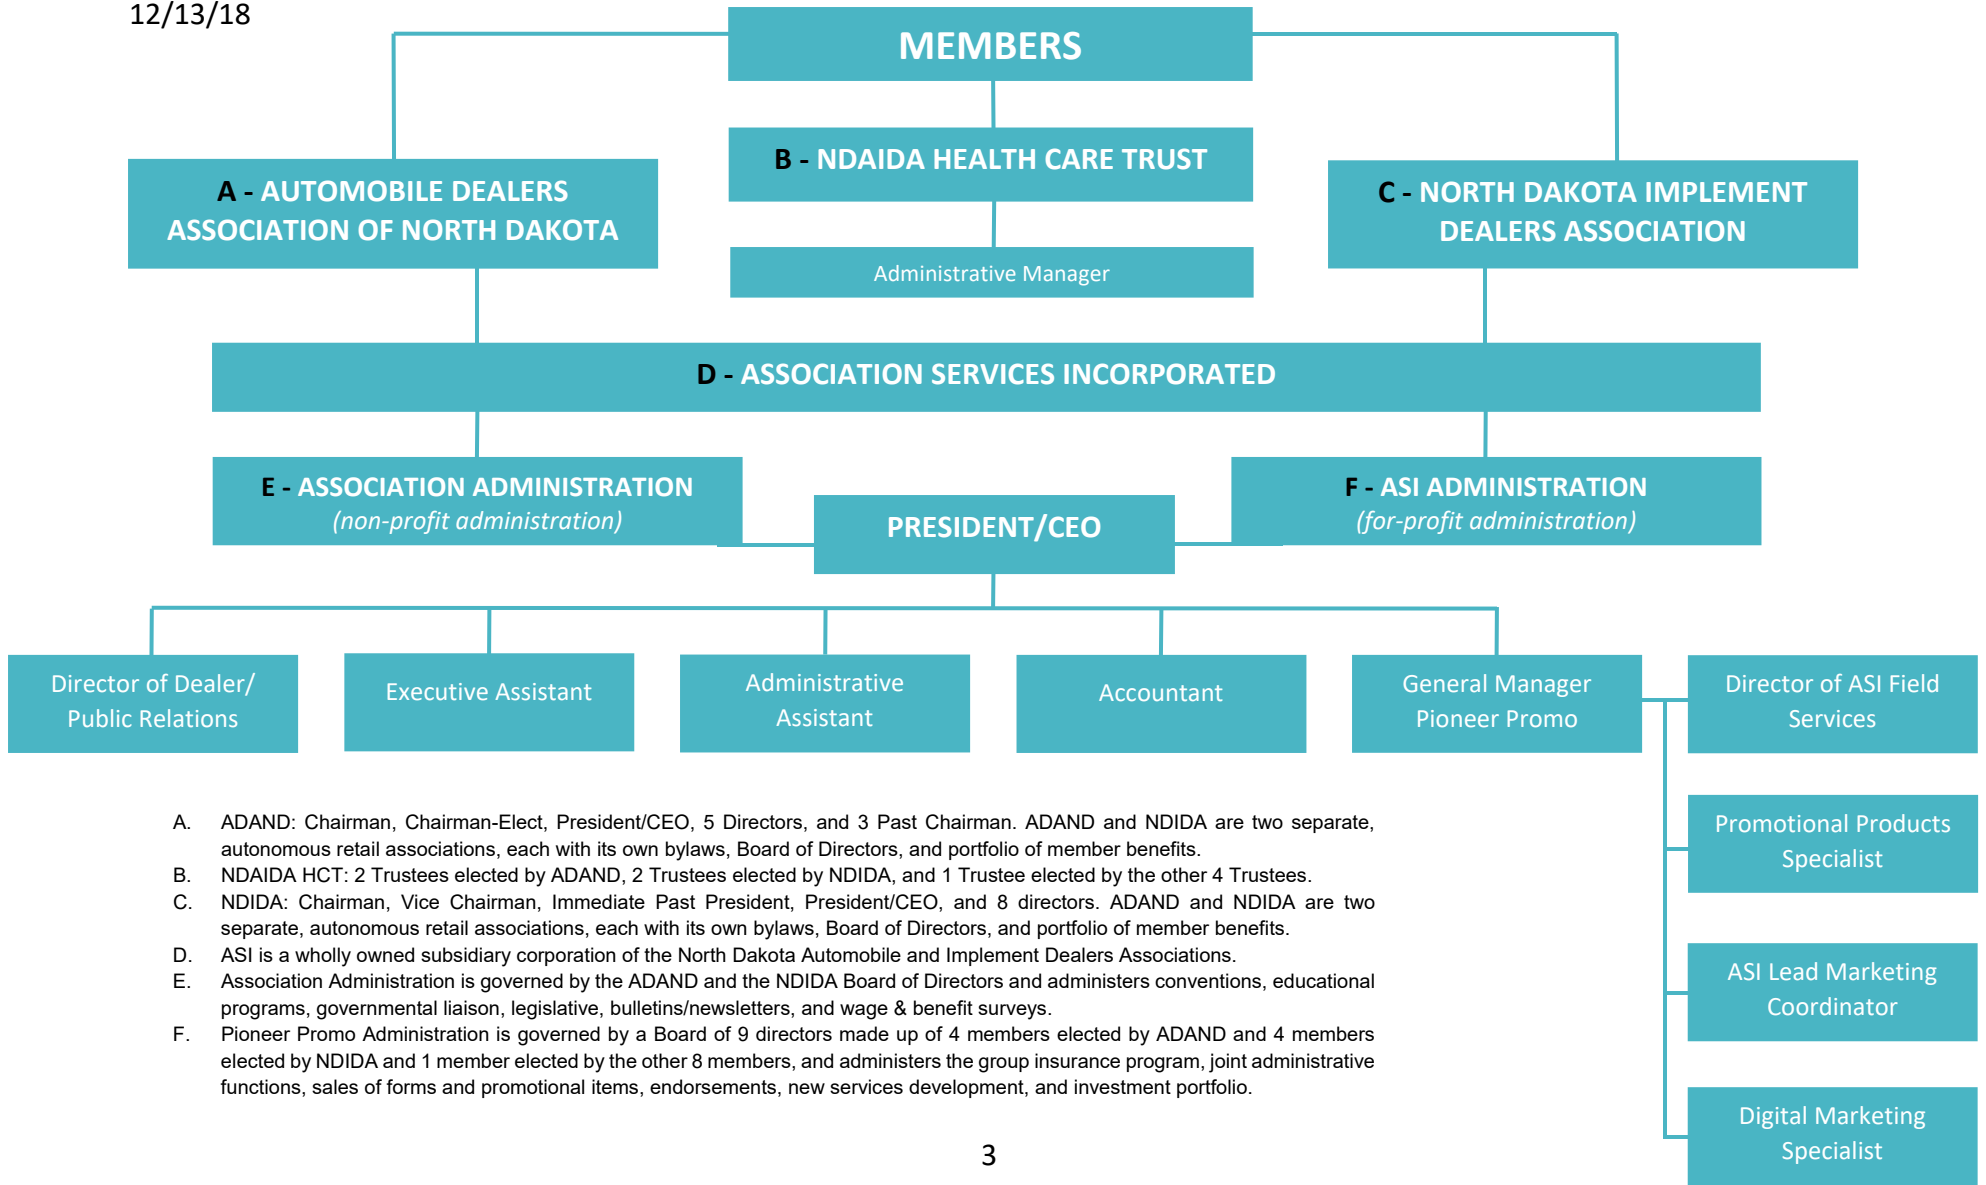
12/13/18

MEMBERS

B - NDAIDA HEALTH CARE TRUST

Administrative Manager

A - AUTOMOBILE DEALERS ASSOCIATION OF NORTH DAKOTA

C - NORTH DAKOTA IMPLEMENT DEALERS ASSOCIATION

D - ASSOCIATION SERVICES INCORPORATED

E - ASSOCIATION ADMINISTRATION
(non-profit administration)

PRESIDENT/CEO

F - ASI ADMINISTRATION
(for-profit administration)

Director of Dealer/ Public Relations

Executive Assistant

Administrative Assistant

Accountant

General Manager Pioneer Promo

Director of ASI Field Services

Promotional Products Specialist

ASI Lead Marketing Coordinator

Digital Marketing Specialist

A. ADAND: Chairman, Chairman-Elect, President/CEO, 5 Directors, and 3 Past Chairman. ADAND and NDIDA are two separate, autonomous retail associations, each with its own bylaws, Board of Directors, and portfolio of member benefits.
B. NDAIDA HCT: 2 Trustees elected by ADAND, 2 Trustees elected by NDIDA, and 1 Trustee elected by the other 4 Trustees.
C. NDIDA: Chairman, Vice Chairman, Immediate Past President, President/CEO, and 8 directors. ADAND and NDIDA are two separate, autonomous retail associations, each with its own bylaws, Board of Directors, and portfolio of member benefits.
D. ASI is a wholly owned subsidiary corporation of the North Dakota Automobile and Implement Dealers Associations.
E. Association Administration is governed by the ADAND and the NDIDA Board of Directors and administers conventions, educational programs, governmental liaison, legislative, bulletins/newsletters, and wage & benefit surveys.
F. Pioneer Promo Administration is governed by a Board of 9 directors made up of 4 members elected by ADAND and 4 members elected by NDIDA and 1 member elected by the other 8 members, and administers the group insurance program, joint administrative functions, sales of forms and promotional items, endorsements, new services development, and investment portfolio.

3